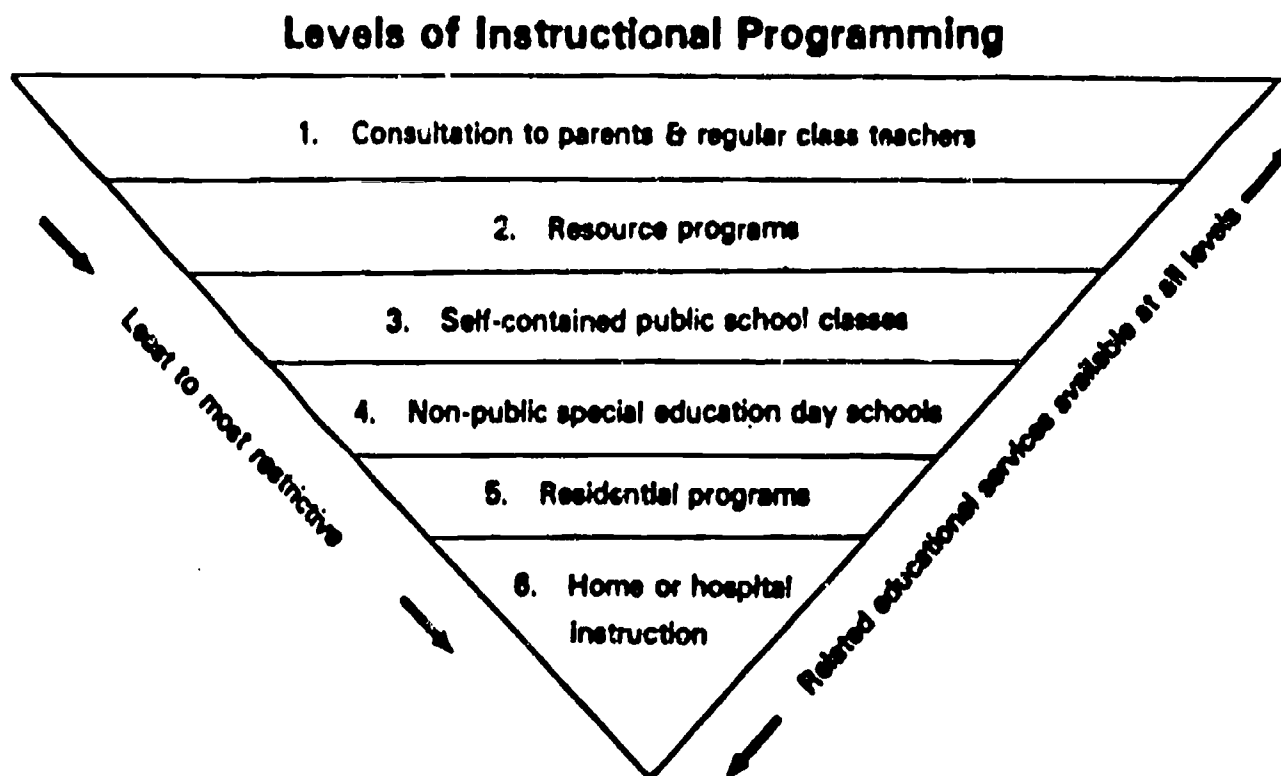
Levels of Instructional Programming

1. Consultation to parents & regular class teachers

2. Resource programs

3. Self-contained public school classes

4. Non-public special education day schools

5. Residential programs

6. Home or hospital instruction

Least to most restrictive

Related educational services available at all levels